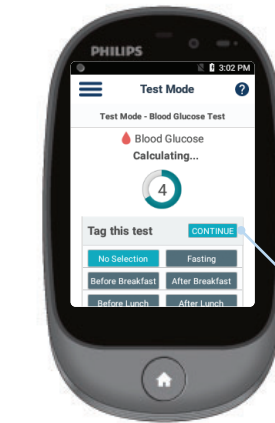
PHILIPS

3:02 PM

Test Mode

?

Test Mode - Blood Glucose Test

Blood Glucose

Calculating...

4

Tag this test

CONTINUE

No Selection

Fasting

Before Breakfast

After Breakfast

Before Lunch

After Lunch